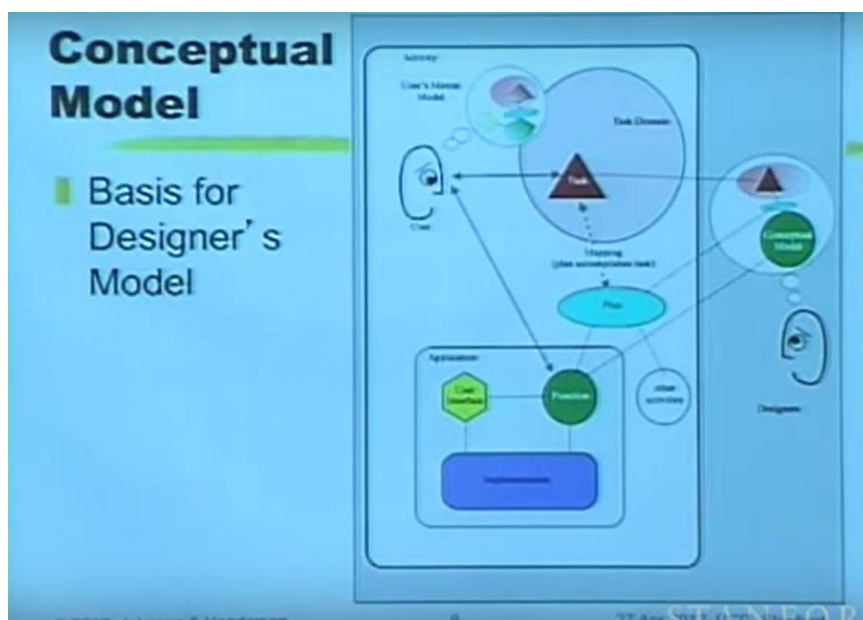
Conceptual Model

Basis for Designer's Model

Activity

User's Mental Model

Task Domain

Task

User

Mapping (plan accomplishes task)

Plan

Conceptual Model

Application

User Interface

Function

other activities

Implementation

Designer

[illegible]

STANFORD